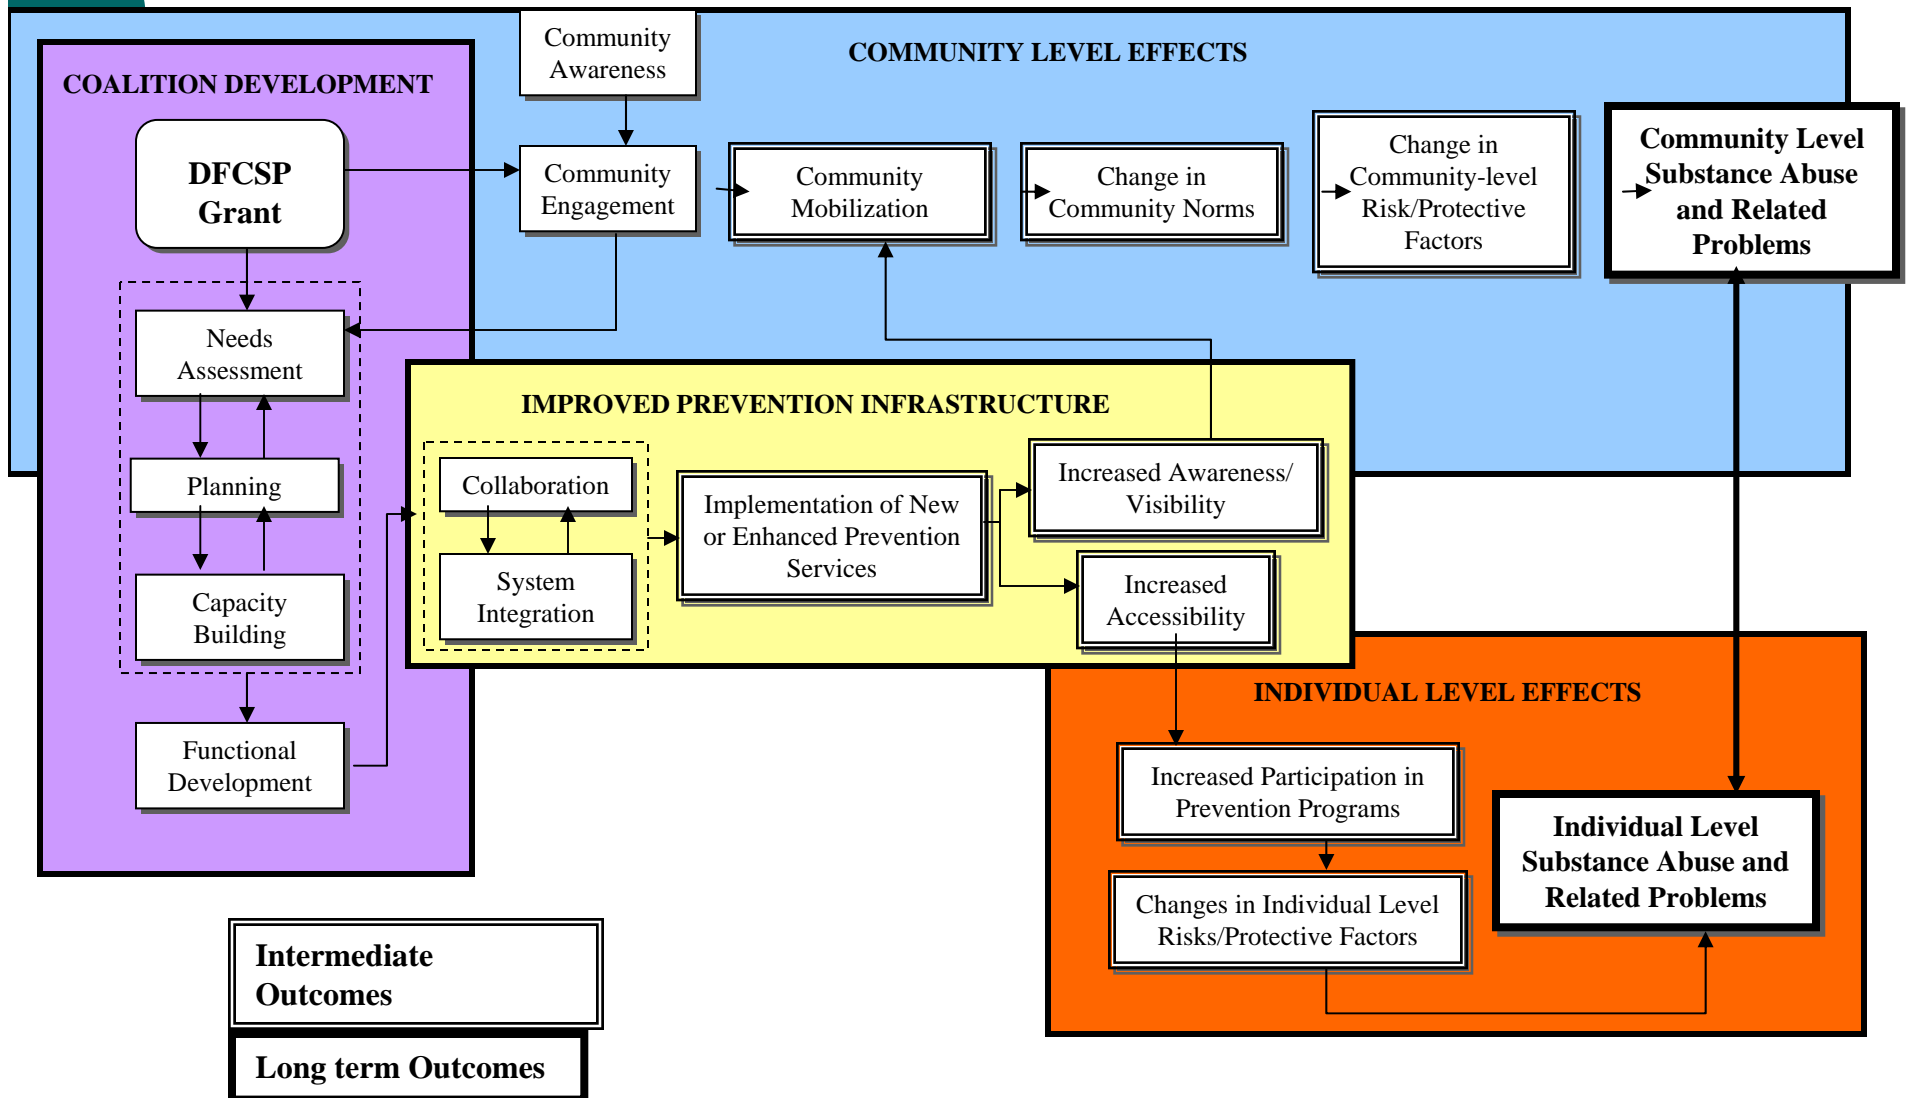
Community Awareness

COMMUNITY LEVEL EFFECTS

COALITION DEVELOPMENT

DFCSP Grant

Community Engagement

Community Mobilization

Change in Community Norms

Change in Community-level Risk/Protective Factors

Community Level Substance Abuse and Related Problems

Needs Assessment

Planning

Capacity Building

Functional Development

IMPROVED PREVENTION INFRASTRUCTURE

Collaboration

System Integration

Implementation of New or Enhanced Prevention Services

Increased Awareness/ Visibility

Increased Accessibility

INDIVIDUAL LEVEL EFFECTS

Increased Participation in Prevention Programs

Changes in Individual Level Risks/Protective Factors

Individual Level Substance Abuse and Related Problems

Intermediate Outcomes

Long term Outcomes